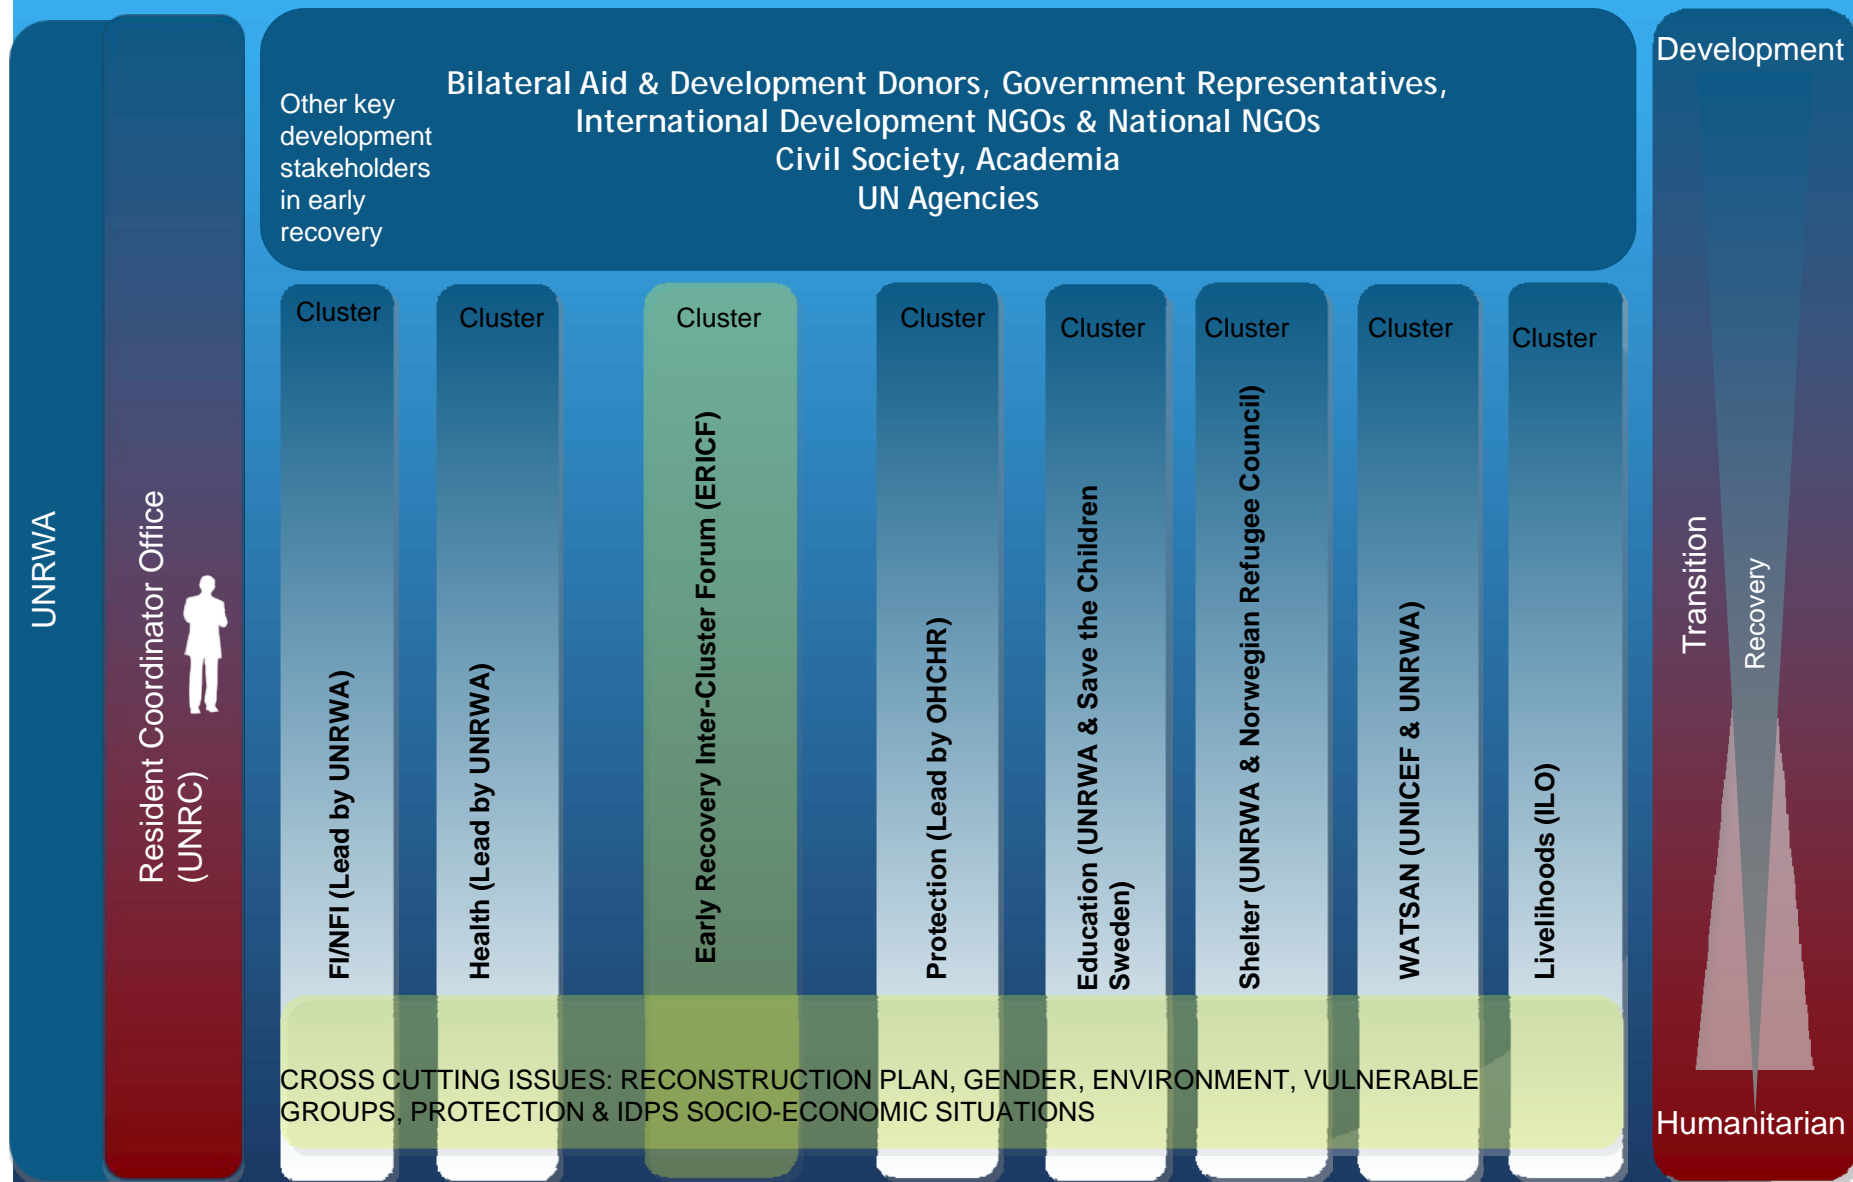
UNRWA

Resident Coordinator Office (UNRC)

Other key development stakeholders in early recovery

Bilateral Aid & Development Donors, Government Representatives, International Development NGOs & National NGOs Civil Society, Academia UN Agencies

Development

Cluster
FI/NFI (Lead by UNRWA)

Cluster
Health (Lead by UNRWA)

Cluster
Early Recovery Inter-Cluster Forum (ERICF)

Cluster
Protection (Lead by OHCHR)

Cluster
Education (UNRWA & Save the Children Sweden)

Cluster
Shelter (UNRWA & Norwegian Refugee Council)

Cluster
WATSAN (UNICEF & UNRWA)

Cluster
Livelihoods (ILO)

Transition

Recovery

CROSS CUTTING ISSUES: RECONSTRUCTION PLAN, GENDER, ENVIRONMENT, VULNERABLE GROUPS, PROTECTION & IDPS SOCIO-ECONOMIC SITUATIONS

Humanitarian